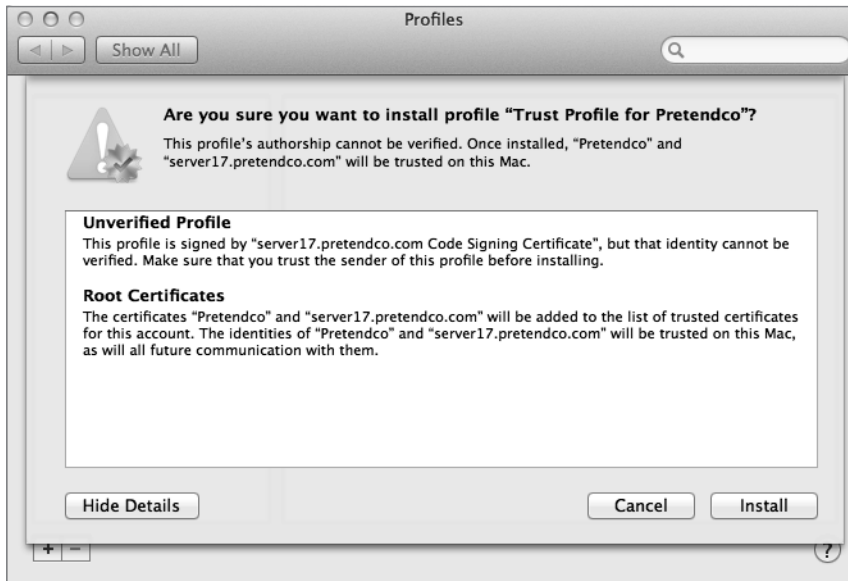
Profiles

Show All

Are you sure you want to install profile “Trust Profile for Pretendco”?

This profile's authorship cannot be verified. Once installed, “Pretendco” and “server17.pretendco.com” will be trusted on this Mac.

**Unverified Profile**

This profile is signed by “server17.pretendco.com Code Signing Certificate”, but that identity cannot be verified. Make sure that you trust the sender of this profile before installing.

**Root Certificates**

The certificates “Pretendco” and “server17.pretendco.com” will be added to the list of trusted certificates for this account. The identities of “Pretendco” and “server17.pretendco.com” will be trusted on this Mac, as will all future communication with them.

Hide Details

Cancel

Install

+ −

?